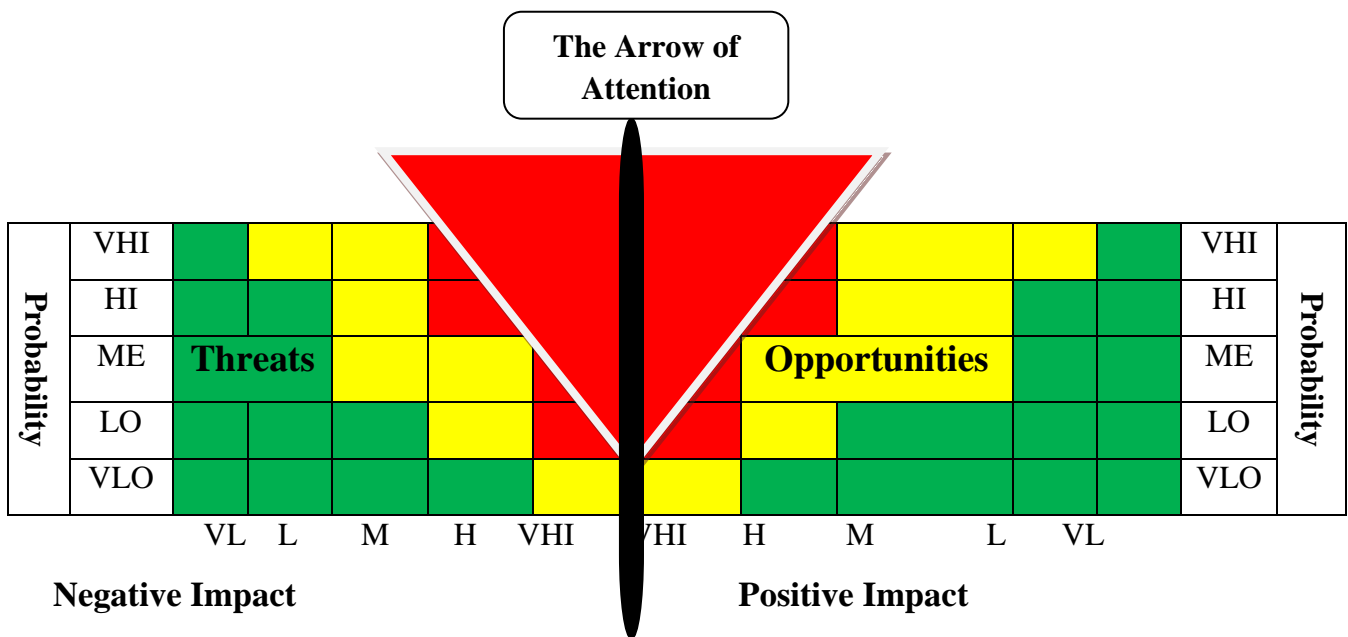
The Arrow of Attention

Probability

| VHI |
|---|
| HI |
| ME |
| LO |
| VLO |

Threats

Opportunities

| VHI |
|---|
| HI |
| ME |
| LO |
| VLO |

Probability

VL L M H VHI VHI H M L VL

Negative Impact

Positive Impact